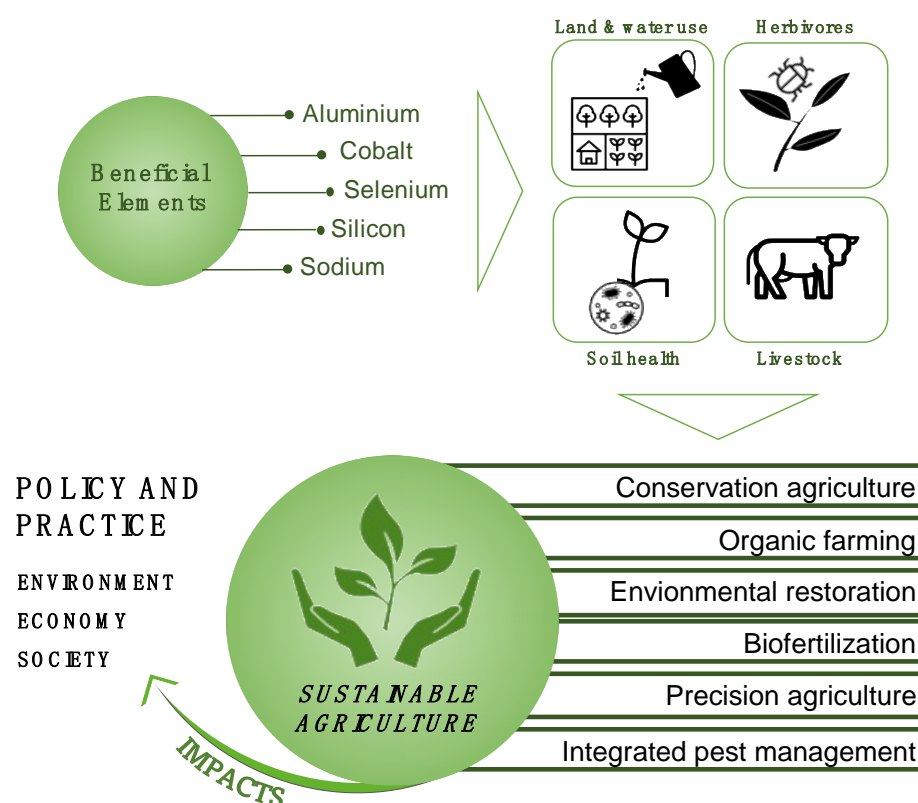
Beneficial Elements

Aluminium
Cobalt
Selenium
Silicon
Sodium

Land & water use
Herbivores
Soil health
Livestock

POLICY AND PRACTICE

ENVIRONMENT
ECONOMY
SOCIETY

SUSTAINABLE AGRICULTURE

IMPACTS

Conservation agriculture
Organic farming
Envionmental restoration
Biofertilization
Precision agriculture
Integrated pest management